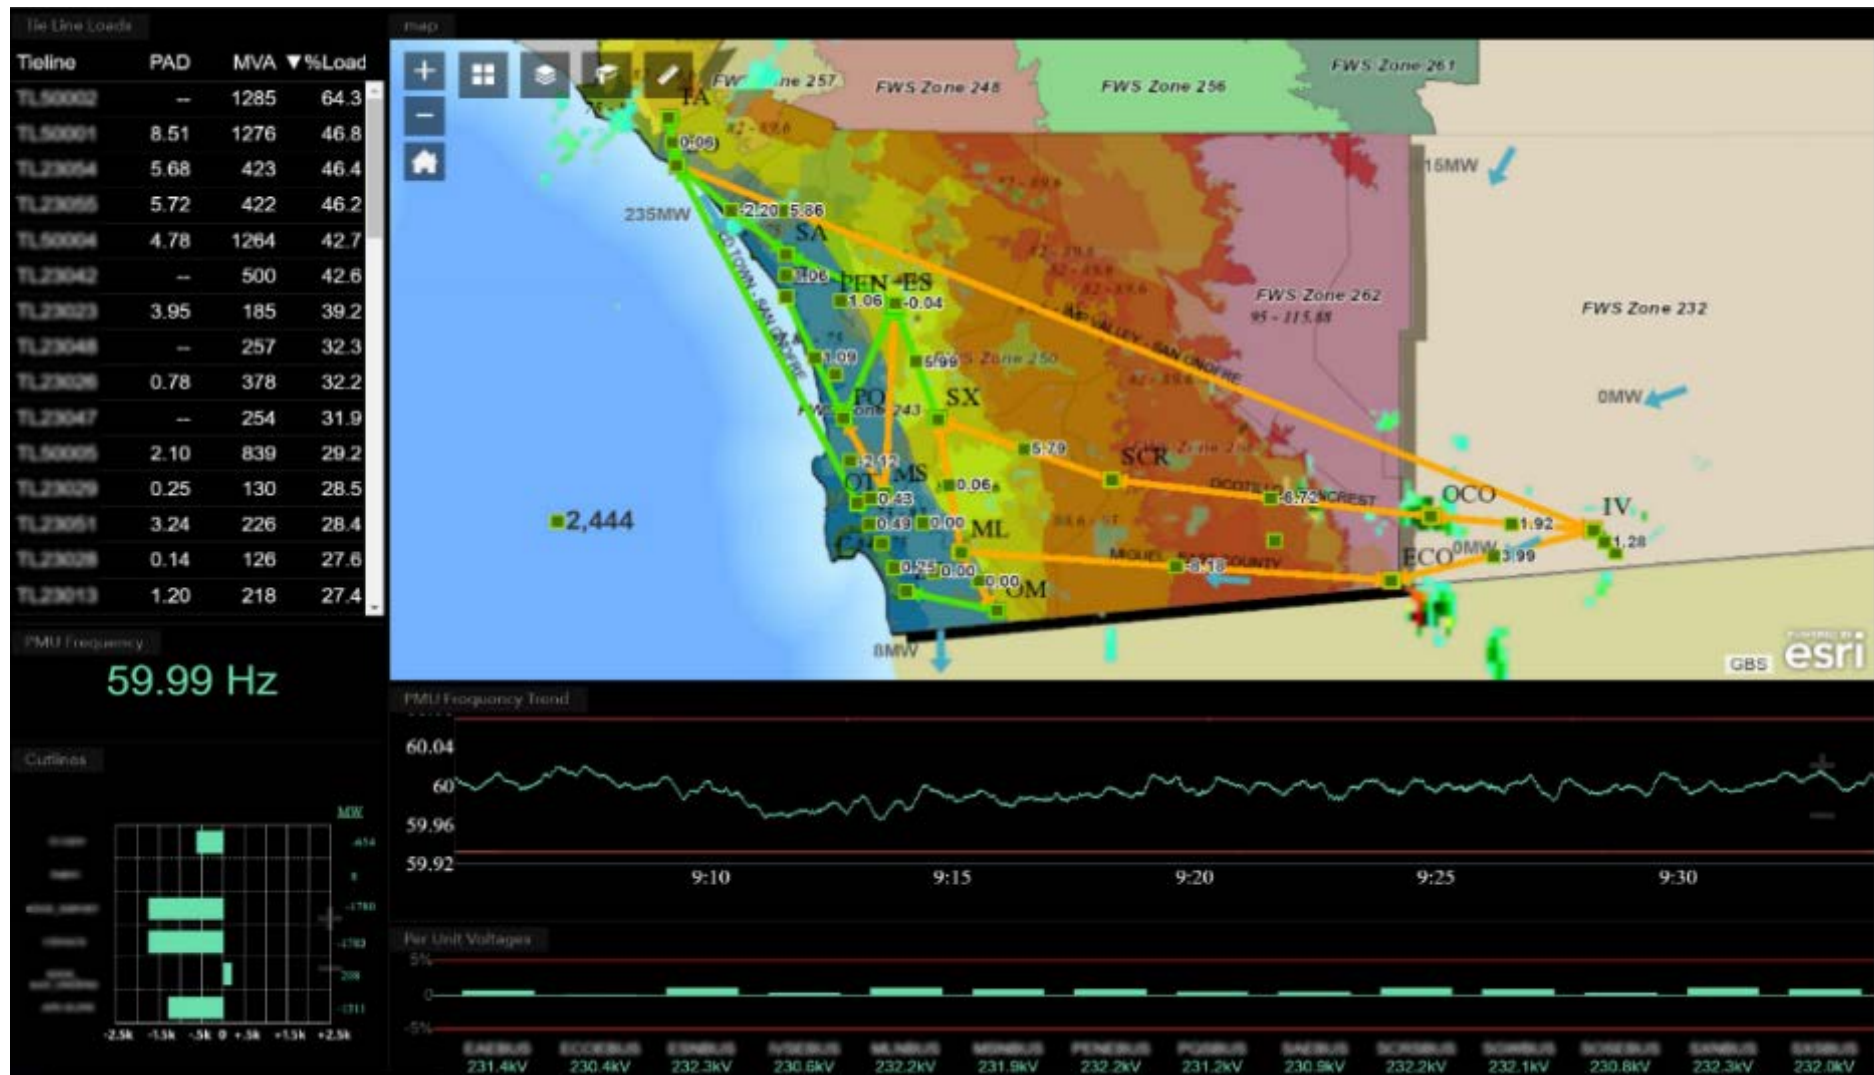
Tie Line Loads

| Tieline | PAD | MVA | ▼%Load |
|---|---|---|---|
| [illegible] | -- | 1285 | 64.3 |
| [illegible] | 8.51 | 1276 | 46.8 |
| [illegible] | 5.68 | 423 | 46.4 |
| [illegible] | 5.72 | 422 | 46.2 |
| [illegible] | 4.78 | 1264 | 42.7 |
| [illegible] | -- | 500 | 42.6 |
| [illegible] | 3.95 | 185 | 39.2 |
| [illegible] | -- | 257 | 32.3 |
| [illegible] | 0.78 | 378 | 32.2 |
| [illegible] | -- | 254 | 31.9 |
| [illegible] | 2.10 | 839 | 29.2 |
| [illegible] | 0.25 | 130 | 28.5 |
| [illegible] | 3.24 | 226 | 28.4 |
| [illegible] | 0.14 | 126 | 27.6 |
| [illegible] | 1.20 | 218 | 27.4 |

PMU Frequency
59.99 Hz

Cutlines
MW
-2.5k -1.5k -.5k 0 +.5k +1.5k +2.5k

map
FWS Zone 257 FWS Zone 248 FWS Zone 256 FWS Zone 261
TA 0.06 235MW 2.20 5.86 SA 15MW
PEN ES 1.06 -0.04 FWS Zone 262 FWS Zone 232
1.09 5.99 FWS Zone 250 SX PO FWS Zone 243 0MW
5.79 SCR 2.12 MS OT 0.43 0.06 OCO IV
2,444 0.49 0.00 ML 1.92 1.28 ECO 0MW 3.99
0.25 0.00 0.00 OM -8.18 -8.72
8MW GBS esri

PMU Frequency Trend
60.04
60
59.96
59.92
9:10 9:15 9:20 9:25 9:30

Per Unit Voltages
5%
0
-5%
231.4kV 230.4kV 232.3kV 230.6kV 232.2kV 231.9kV 232.2kV 231.2kV 230.9kV 232.2kV 232.1kV 230.8kV 232.3kV 232.0kV